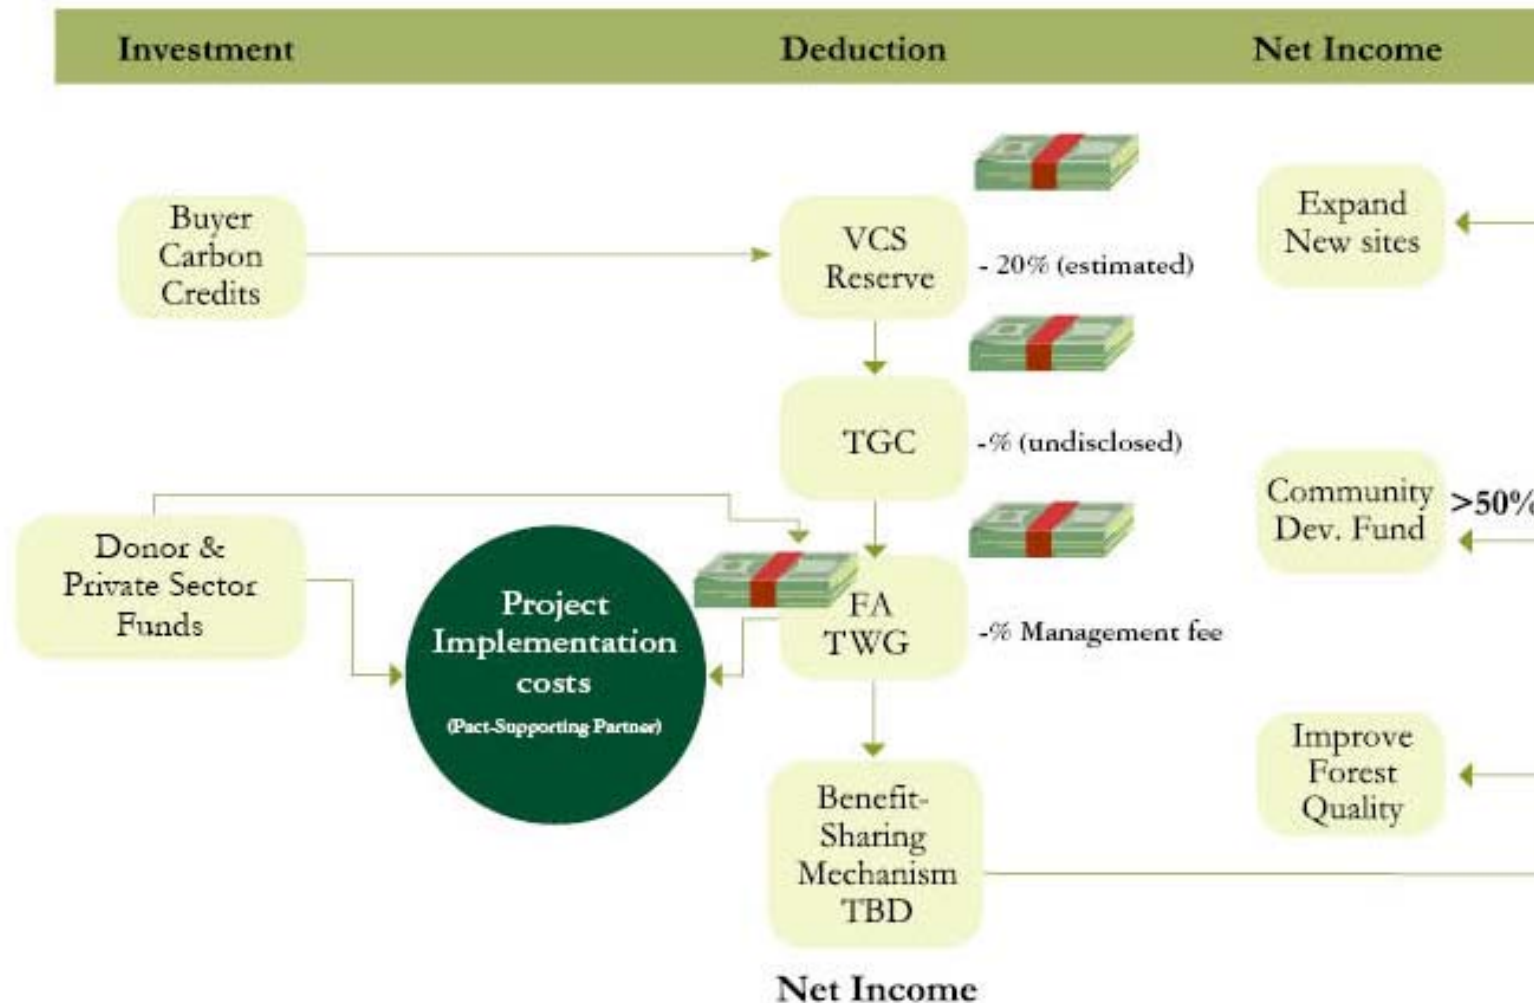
Investment

Deduction

Net Income

Buyer Carbon Credits

VCS Reserve

- 20% (estimated)

Expand New sites

TGC

-% (undisclosed)

Community Dev. Fund

>50%

Donor & Private Sector Funds

Project Implementation costs

(Pact-Supporting Partner)

FA TWG

-% Management fee

Improve Forest Quality

Benefit-Sharing Mechanism TBD

Net Income